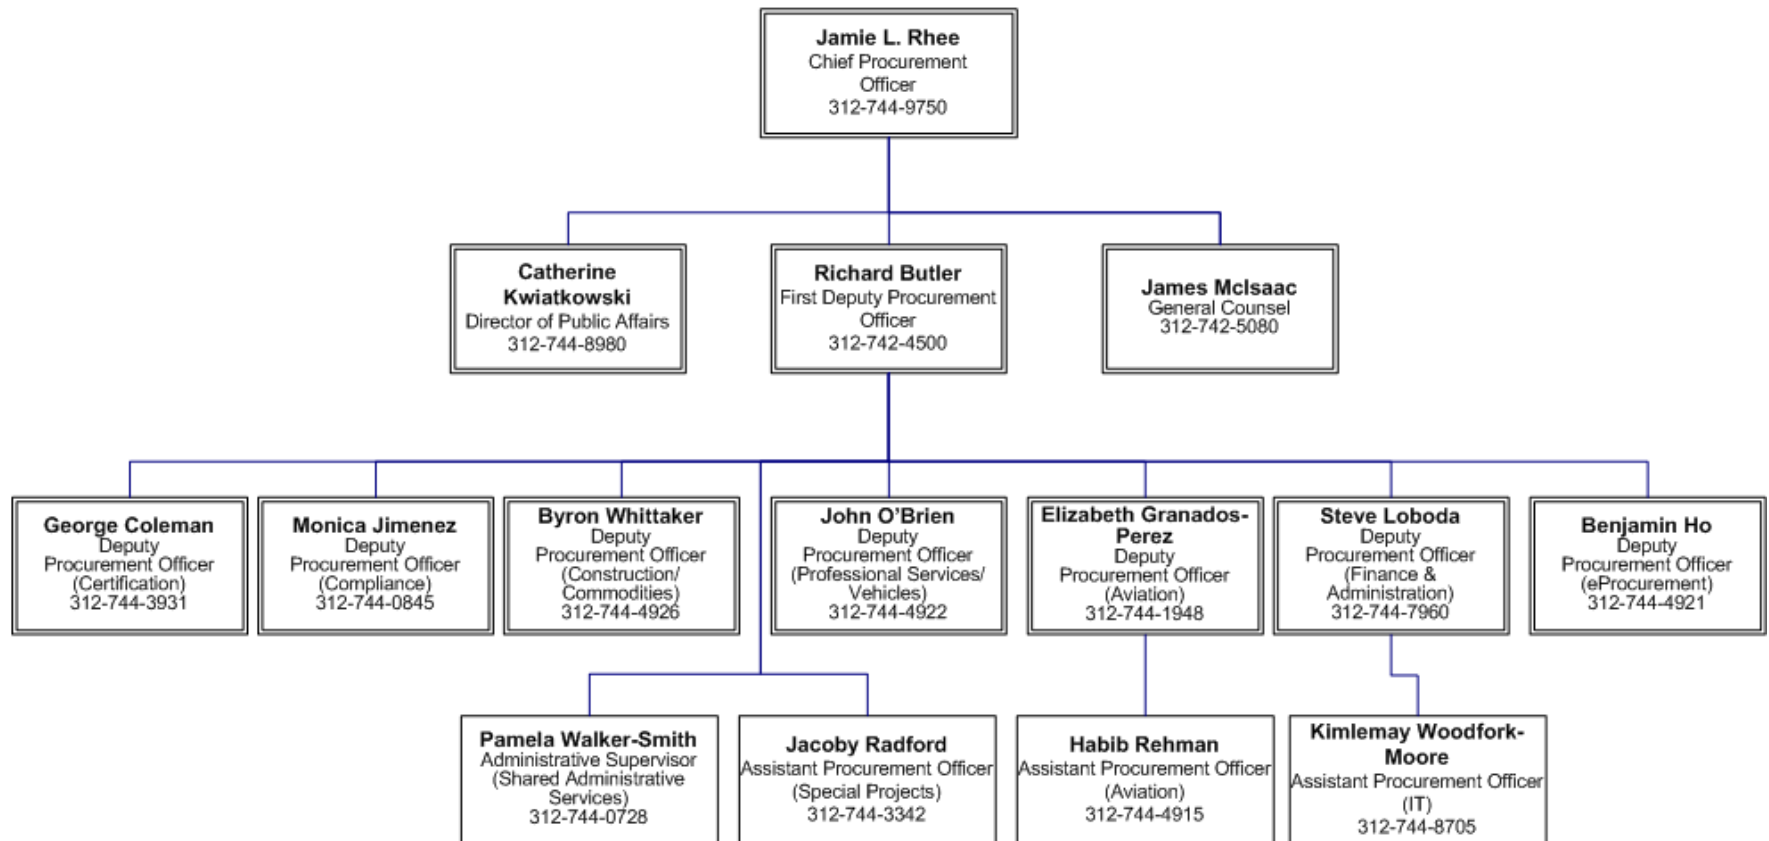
Jamie L. Rhee
Chief Procurement Officer
312-744-9750

Catherine Kwiatkowski
Director of Public Affairs
312-744-8980

Richard Butler
First Deputy Procurement Officer
312-742-4500

James McIsaac
General Counsel
312-742-5080

George Coleman
Deputy Procurement Officer
(Certification)
312-744-3931

Monica Jimenez
Deputy Procurement Officer
(Compliance)
312-744-0845

Byron Whittaker
Deputy Procurement Officer
(Construction/ Commodities)
312-744-4926

John O'Brien
Deputy Procurement Officer
(Professional Services/ Vehicles)
312-744-4922

Elizabeth Granados-Perez
Deputy Procurement Officer
(Aviation)
312-744-1948

Steve Loboda
Deputy Procurement Officer
(Finance & Administration)
312-744-7960

Benjamin Ho
Deputy Procurement Officer
(eProcurement)
312-744-4921

Pamela Walker-Smith
Administrative Supervisor
(Shared Administrative Services)
312-744-0728

Jacoby Radford
Assistant Procurement Officer
(Special Projects)
312-744-3342

Habib Rehman
Assistant Procurement Officer
(Aviation)
312-744-4915

Kimlemay Woodfork-Moore
Assistant Procurement Officer
(IT)
312-744-8705